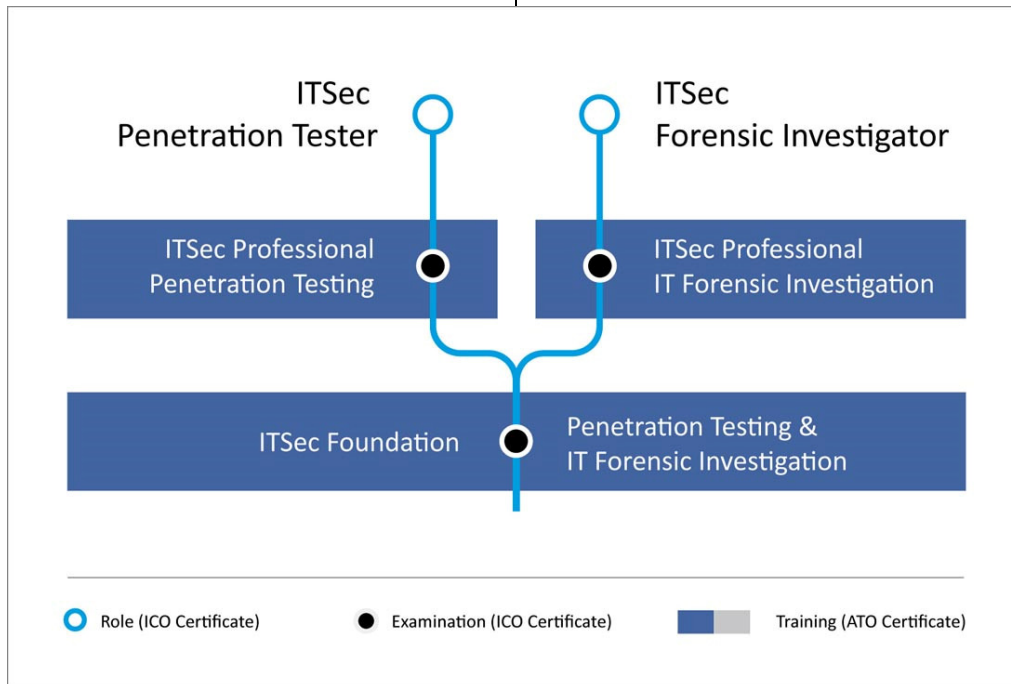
ITSec
Penetration Tester

ITSec
Forensic Investigator

ITSec Professional
Penetration Testing

ITSec Professional
IT Forensic Investigation

ITSec Foundation

Penetration Testing &
IT Forensic Investigation

Role (ICO Certificate)

Examination (ICO Certificate)

Training (ATO Certificate)